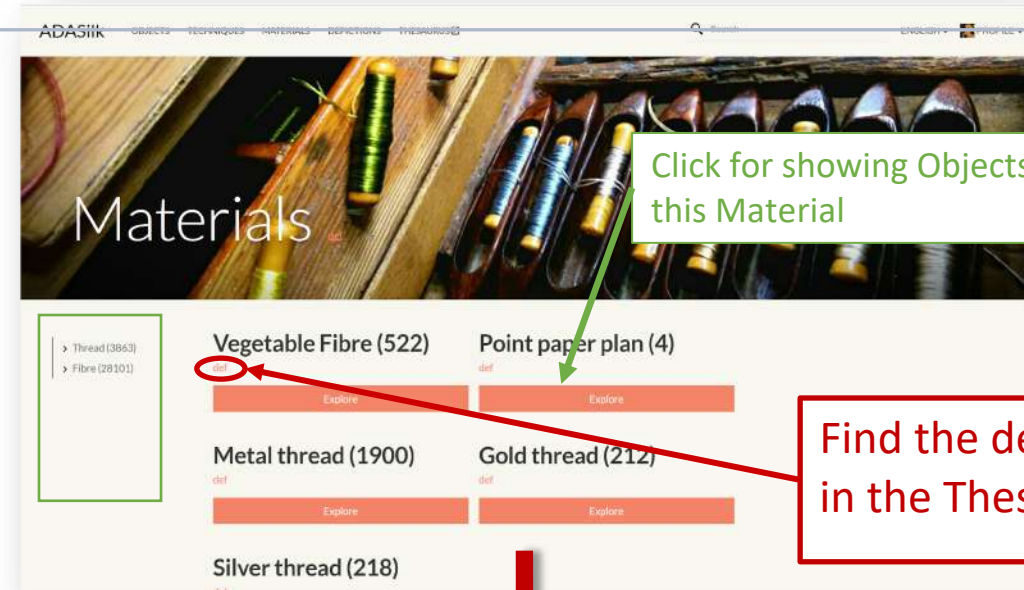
ADASilk OBJECTS TECHNIQUES MATERIALS DEPICTIONS THESAURUS Search ENGLISH PROFILE

Materials def

Click for showing Objects this Material

Thread (3863)
Fibre (28101)

Vegetable Fibre (522)
def
Explore

Point paper plan (4)
def
Explore

Find the de in the Thes

Metal thread (1900)
def
Explore

Gold thread (212)
def
Explore

Silver thread (218)